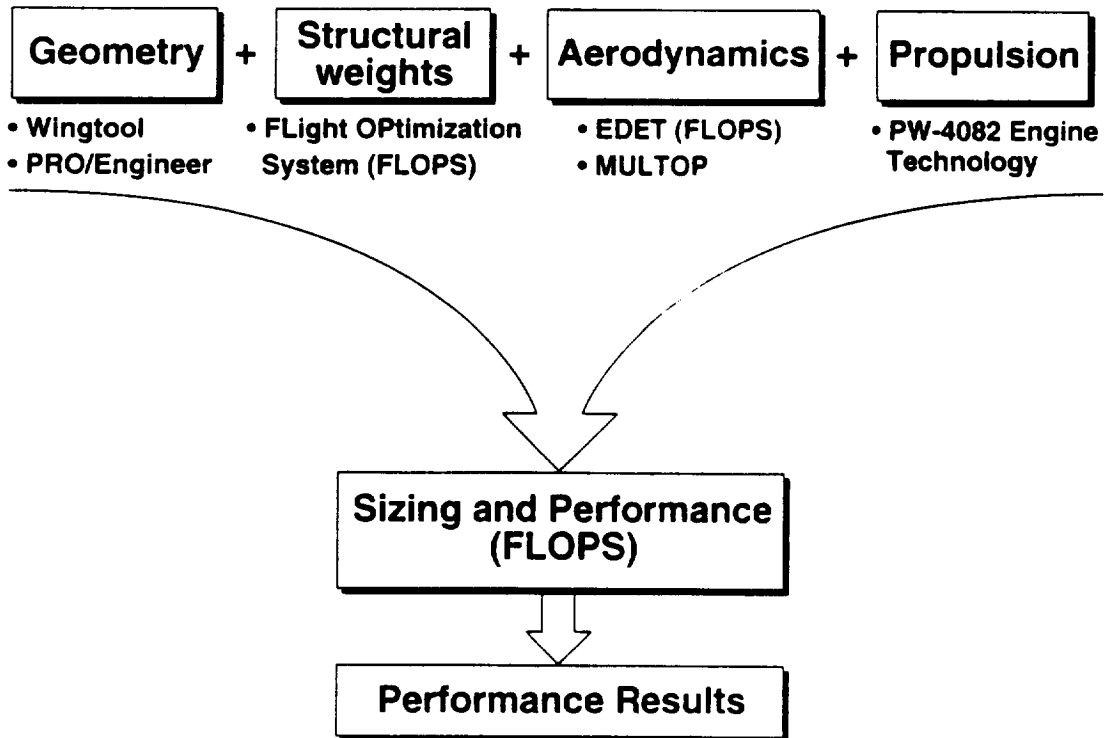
Geometry + Structural weights + Aerodynamics + Propulsion

• Wingtool
• PRO/Engineer

• FLight OPtimization System (FLOPS)

• EDET (FLOPS)
• MULTOP

• PW-4082 Engine Technology

Sizing and Performance (FLOPS)

Performance Results